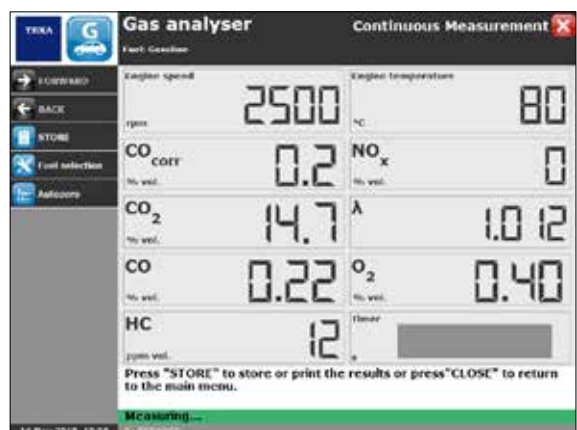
TEXA G

Gas analyser

Fuel: Gasoline

Continuous Measurement

FORWARD

BACK

STORE

Fuel selection

Autozero

Engine speed

rpm

2500

Engine temperature

°C

80

$CO_{corr}$

% vol.

0.2

$NO_x$

% vol.

0

$CO_2$

% vol.

14.7

λ

1.012

CO

% vol.

0.22

$O_2$

% vol.

0.40

HC

ppm vol.

12

Timer

s

Press "STORE" to store or print the results or press"CLOSE" to return to the main menu.

Measuring...

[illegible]